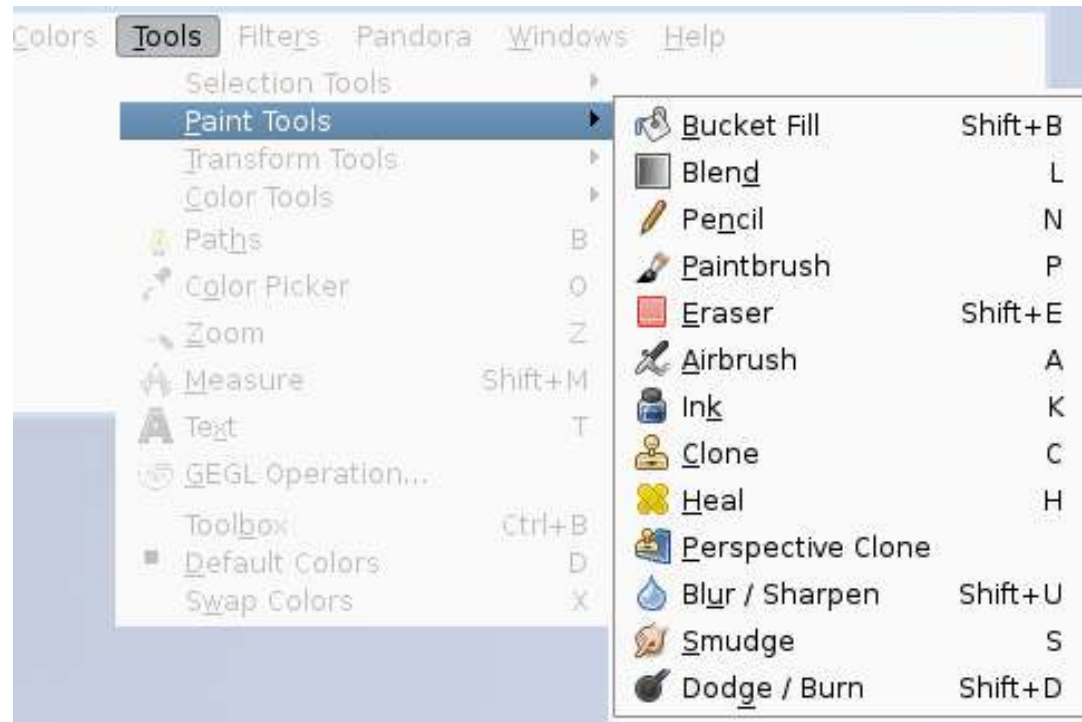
Colors Tools Filters Pandora Windows Help

Selection Tools
Paint Tools
Transform Tools
Color Tools
Paths B
Color Picker O
Zoom Z
Measure Shift+M
Text T
GEGL Operation...
Toolbox Ctrl+B
Default Colors D
Swap Colors X

Bucket Fill Shift+B
Blend L
Pencil N
Paintbrush P
Eraser Shift+E
Airbrush A
Ink K
Clone C
Heal H
Perspective Clone
Blur / Sharpen Shift+U
Smudge S
Dodge / Burn Shift+D